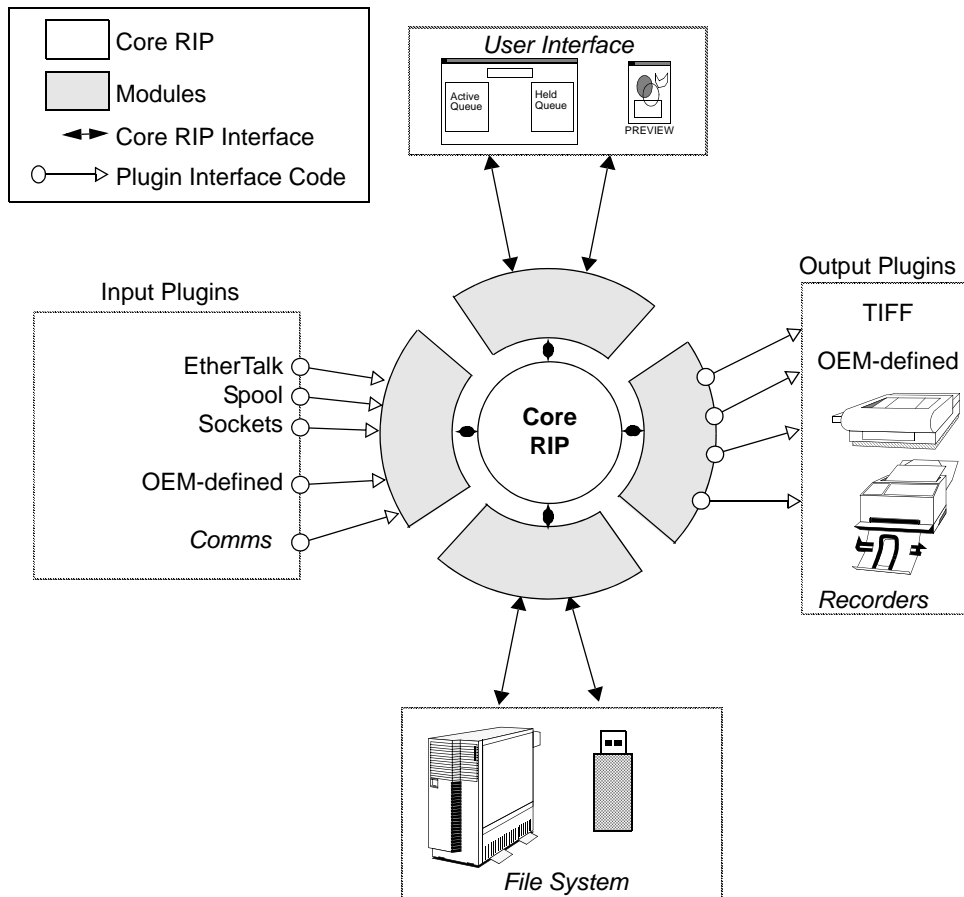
Core RIP
Modules
Core RIP Interface
Plugin Interface Code

User Interface
Active Queue
Held Queue
PREVIEW

Input Plugins
EtherTalk
Spool
Sockets
OEM-defined
Comms

Core RIP

Output Plugins
TIFF
OEM-defined
Recorders

File System